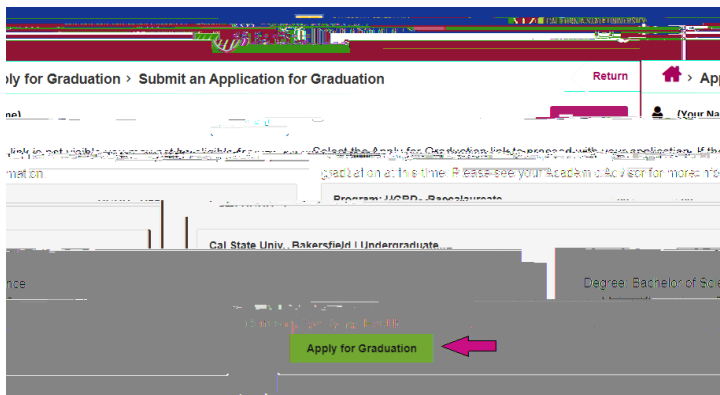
CALIFORNIA STATE UNIVERSITY

ply for Graduation › Submit an Application for Graduation

Return

App

(Your Na

link is not visible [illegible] Select the Apply for Graduation link to proceed with your application. If the

mation

graduation at this time. Please see your Academic Advisor for more info

Program: UGRD - Baccalaureate

Cal State Univ., Bakersfield | Undergraduate

ence

Degree: Bachelor of Scie

Apply for Graduation